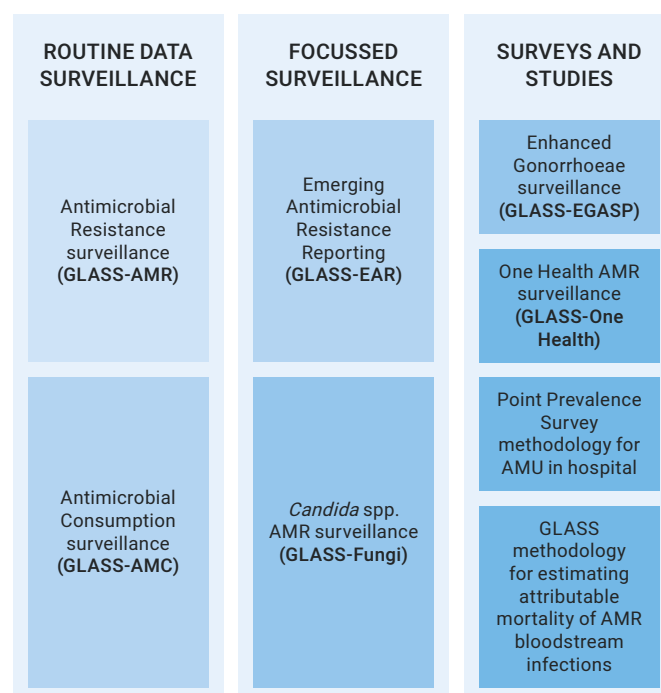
ROUTINE DATA SURVEILLANCE

Antimicrobial Resistance surveillance (GLASS-AMR)

Antimicrobial Consumption surveillance (GLASS-AMC)

FOCUSSED SURVEILLANCE

Emerging Antimicrobial Resistance Reporting (GLASS-EAR)

Candida spp. AMR surveillance (GLASS-Fungi)

SURVEYS AND STUDIES

Enhanced Gonorrhoeae surveillance (GLASS-EGASP)

One Health AMR surveillance (GLASS-One Health)

Point Prevalence Survey methodology for AMU in hospital

GLASS methodology for estimating attributable mortality of AMR bloodstream infections